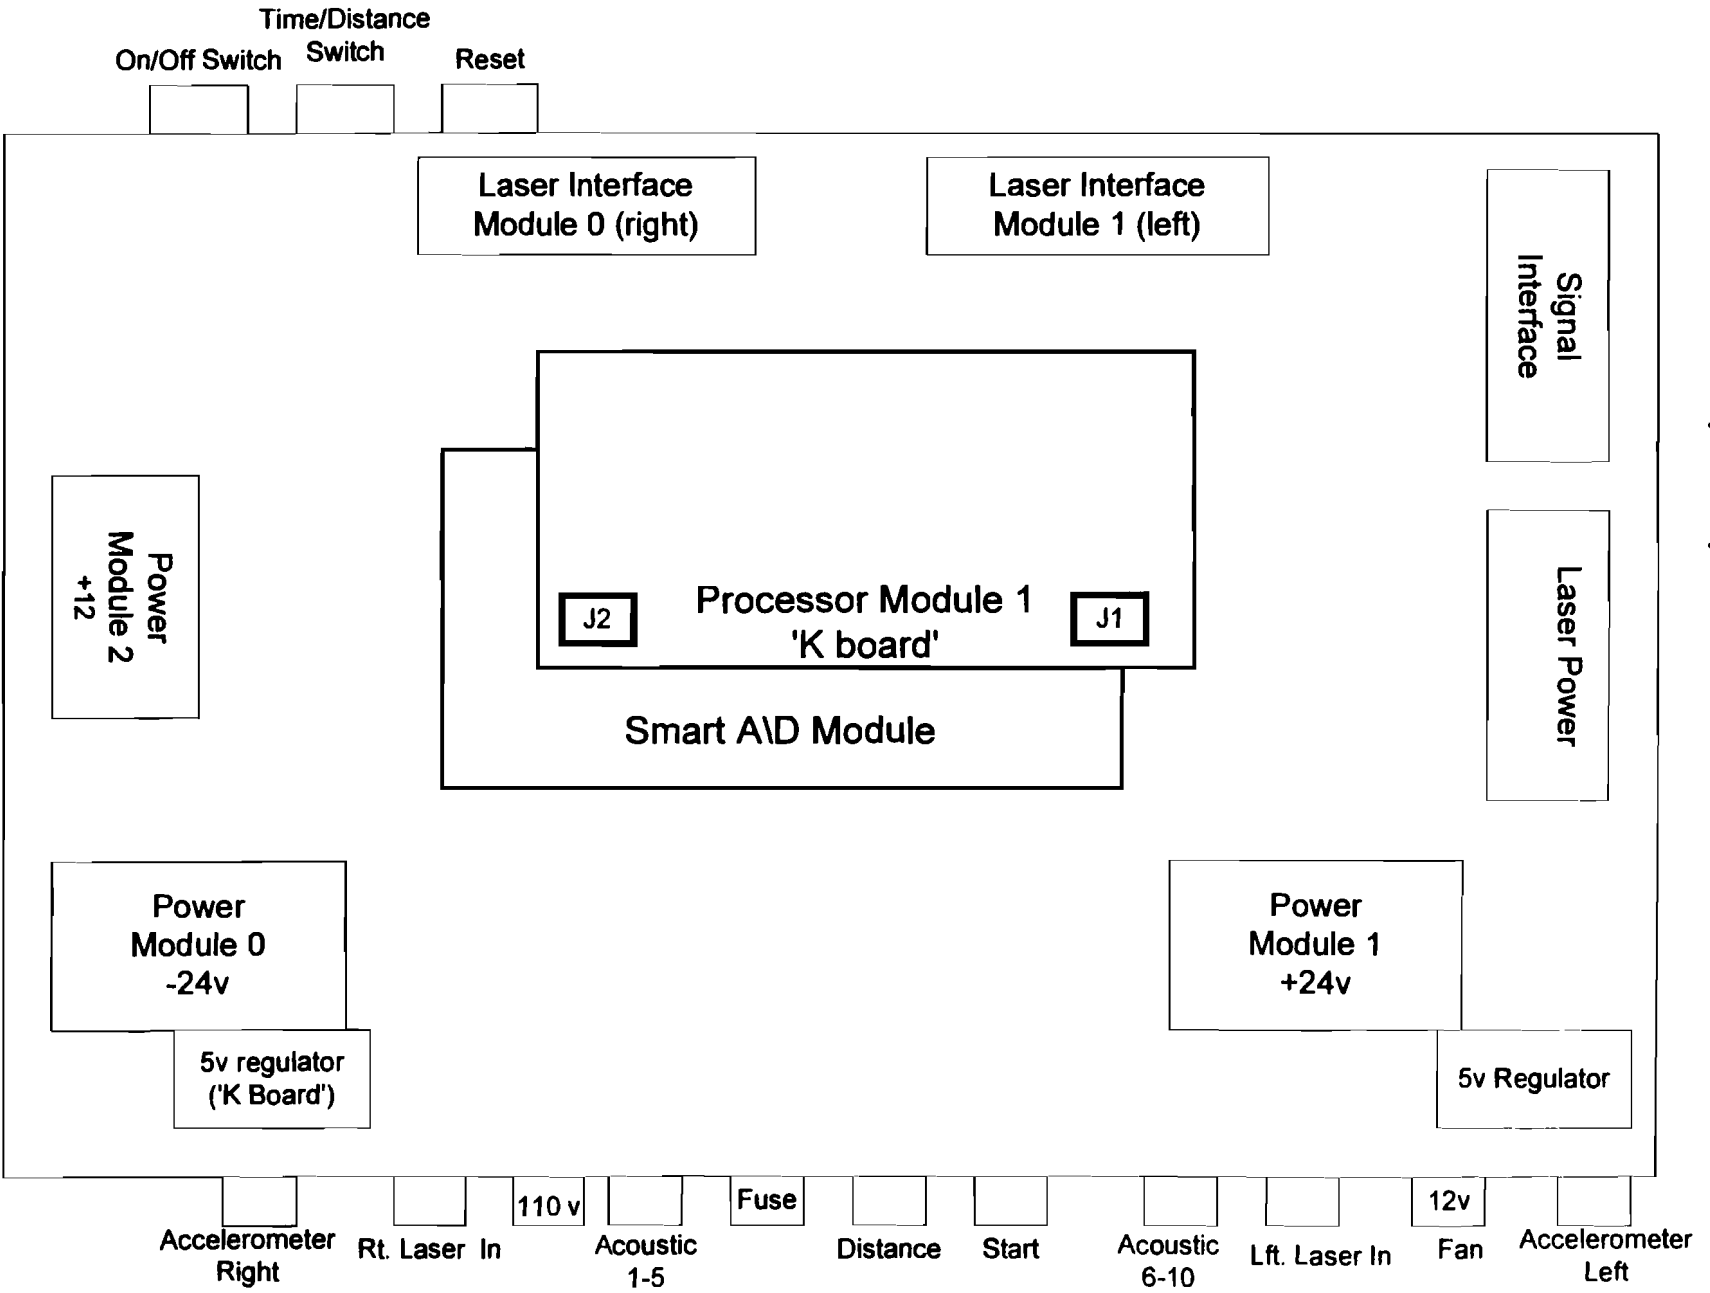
Time/Distance Switch

On/Off Switch

Reset

Laser Interface Module 0 (right)

Laser Interface Module 1 (left)

Signal Interface

Power Module 2 +12

Processor Module 1 'K board'

J2

J1

Smart A\D Module

Laser Power

Power Module 0 -24v

5v regulator ('K Board')

Power Module 1 +24v

5v Regulator

110 v

Fuse

12v

Accelerometer Right

Rt. Laser In

Acoustic 1-5

Distance

Start

Acoustic 6-10

Lft. Laser In

Fan

Accelerometer Left